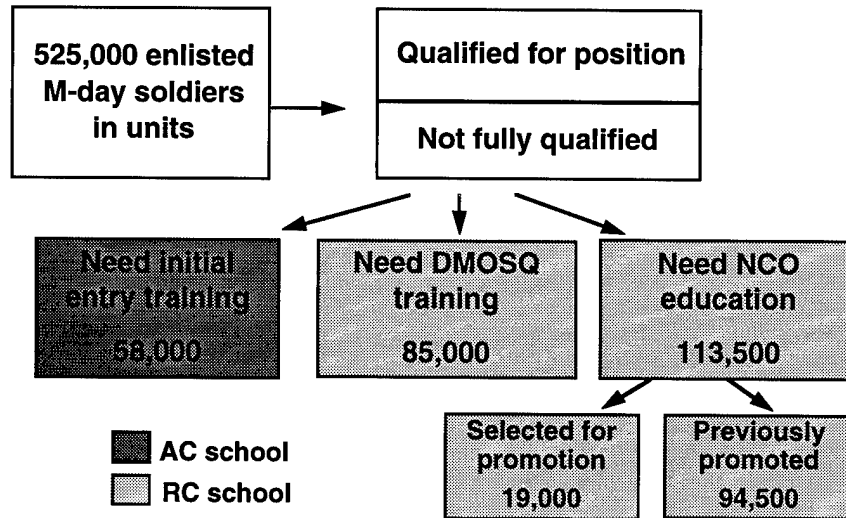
525,000 enlisted M-day soldiers in units

Qualified for position

Not fully qualified

Need initial entry training
58,000

Need DMOSQ training
85,000

Need NCO education
113,500

Selected for promotion
19,000

Previously promoted
94,500

AC school

RC school